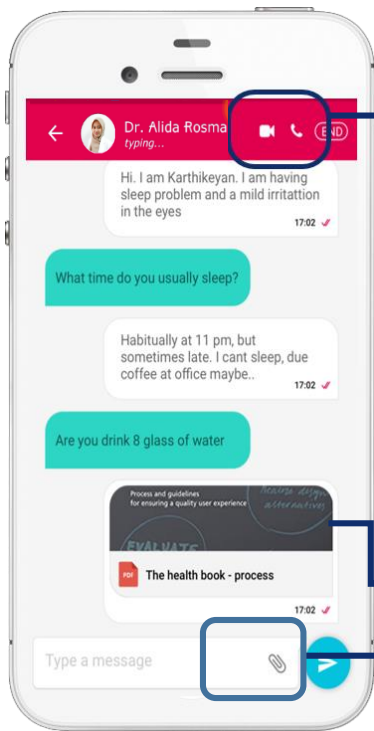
Dr. Alida Rosma
typing...

END

Hi. I am Karthikeyan. I am having sleep problem and a mild irritattion in the eyes
17:02

What time do you usually sleep?

Habitually at 11 pm, but sometimes late. I cant sleep, due coffee at office maybe..
17:02

Are you drink 8 glass of water

Process and guidelines for ensuring a quality user experience

EVALUATE

PDF The health book - process
17:02

Type a message